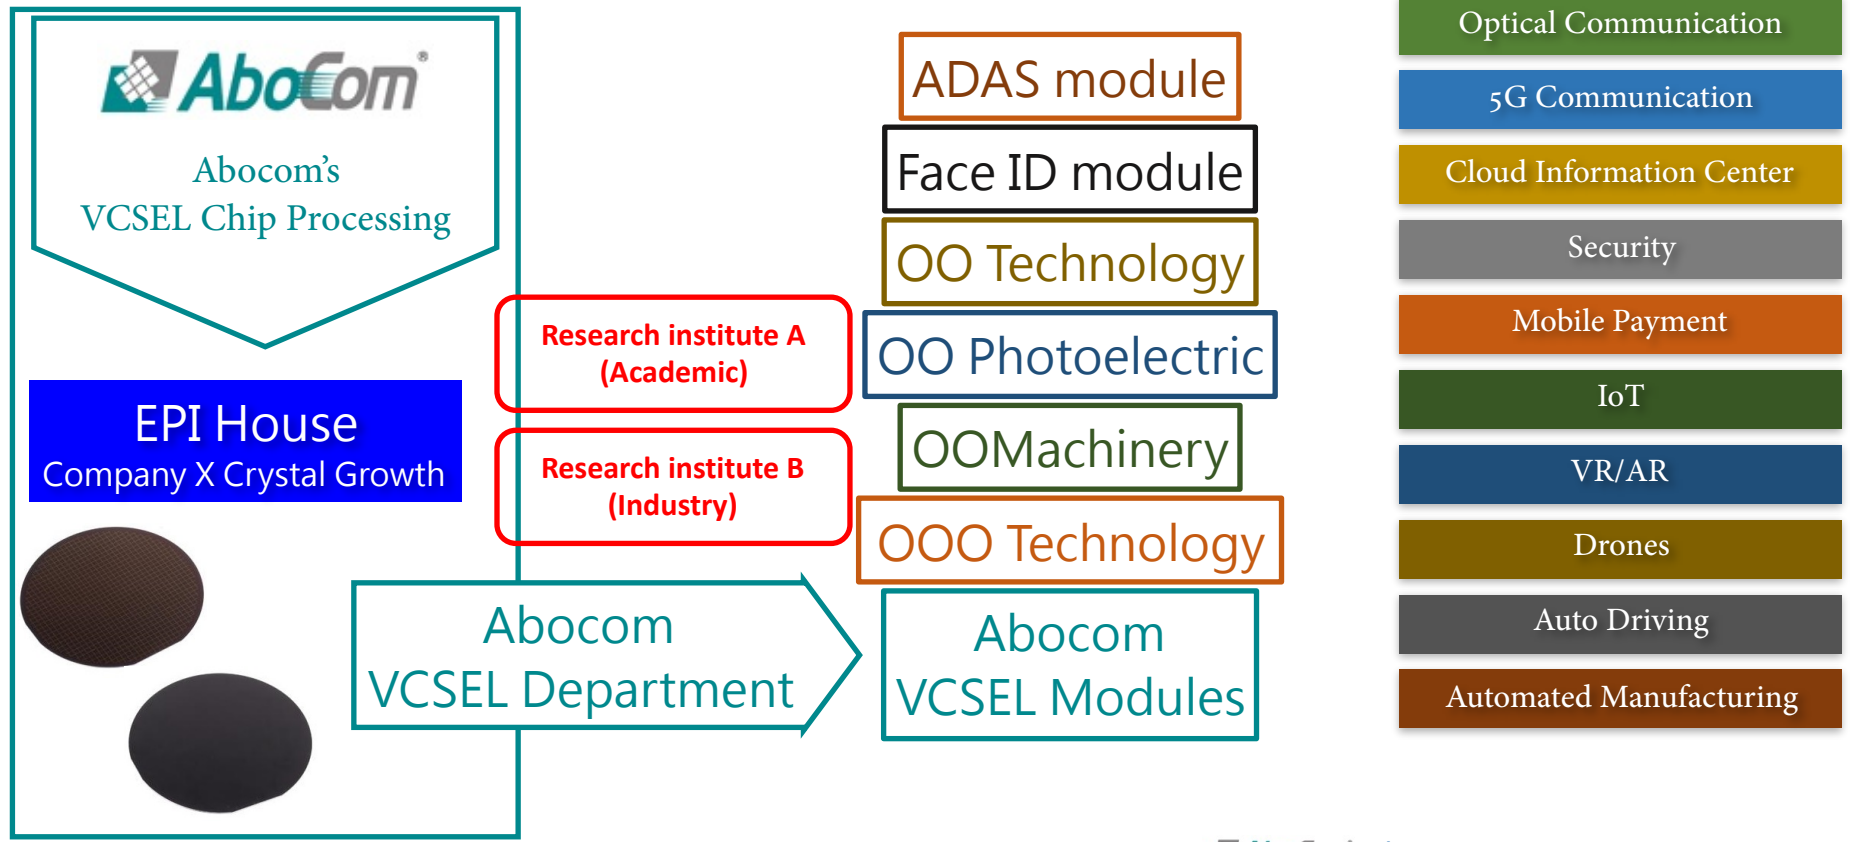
AboCom®

Abocom's
VCSEL Chip Processing

EPI House
Company X Crystal Growth

Research institute A
(Academic)

Research institute B
(Industry)

Abocom
VCSEL Department

ADAS module

Face ID module

OO Technology

OO Photoelectric

OOMachinery

OOO Technology

Abocom
VCSEL Modules

Optical Communication

5G Communication

Cloud Information Center

Security

Mobile Payment

IoT

VR/AR

Drones

Auto Driving

Automated Manufacturing